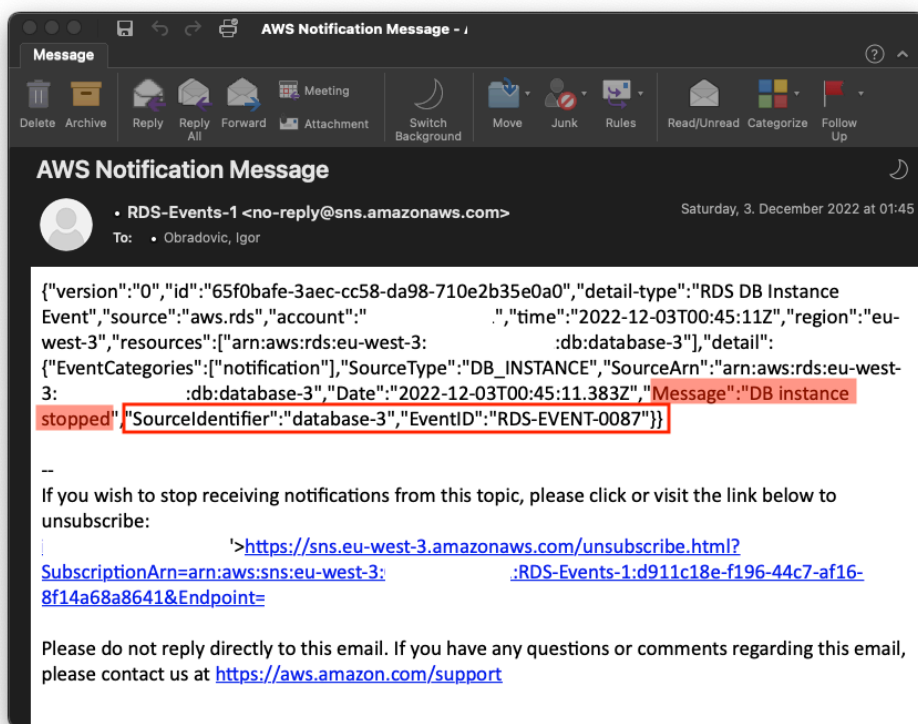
AWS Notification Message - A

Message

Delete Archive Reply Reply All Forward Meeting Attachment Switch Background Move Junk Rules Read/Unread Categorize Follow Up

AWS Notification Message

• RDS-Events-1 <no-reply@sns.amazonaws.com>
To: • Obradovic, Igor

Saturday, 3. December 2022 at 01:45

{"version":"0","id":"65f0bafe-3aec-cc58-da98-710e2b35e0a0","detail-type":"RDS DB Instance Event","source":"aws.rds","account":" ","time":"2022-12-03T00:45:11Z","region":"eu-west-3","resources":["arn:aws:rds:eu-west-3: :db:database-3"],"detail":{"EventCategories":["notification"],"SourceType":"DB_INSTANCE","SourceArn":"arn:aws:rds:eu-west-3: :db:database-3","Date":"2022-12-03T00:45:11.383Z","Message":"DB instance stopped","SourceIdentifier":"database-3","EventID":"RDS-EVENT-0087"}}

--
If you wish to stop receiving notifications from this topic, please click or visit the link below to unsubscribe:
'>https://sns.eu-west-3.amazonaws.com/unsubscribe.html?SubscriptionArn=arn:aws:sns:eu-west-3: :RDS-Events-1:d911c18e-f196-44c7-af16-8f14a68a8641&Endpoint=

Please do not reply directly to this email. If you have any questions or comments regarding this email, please contact us at https://aws.amazon.com/support